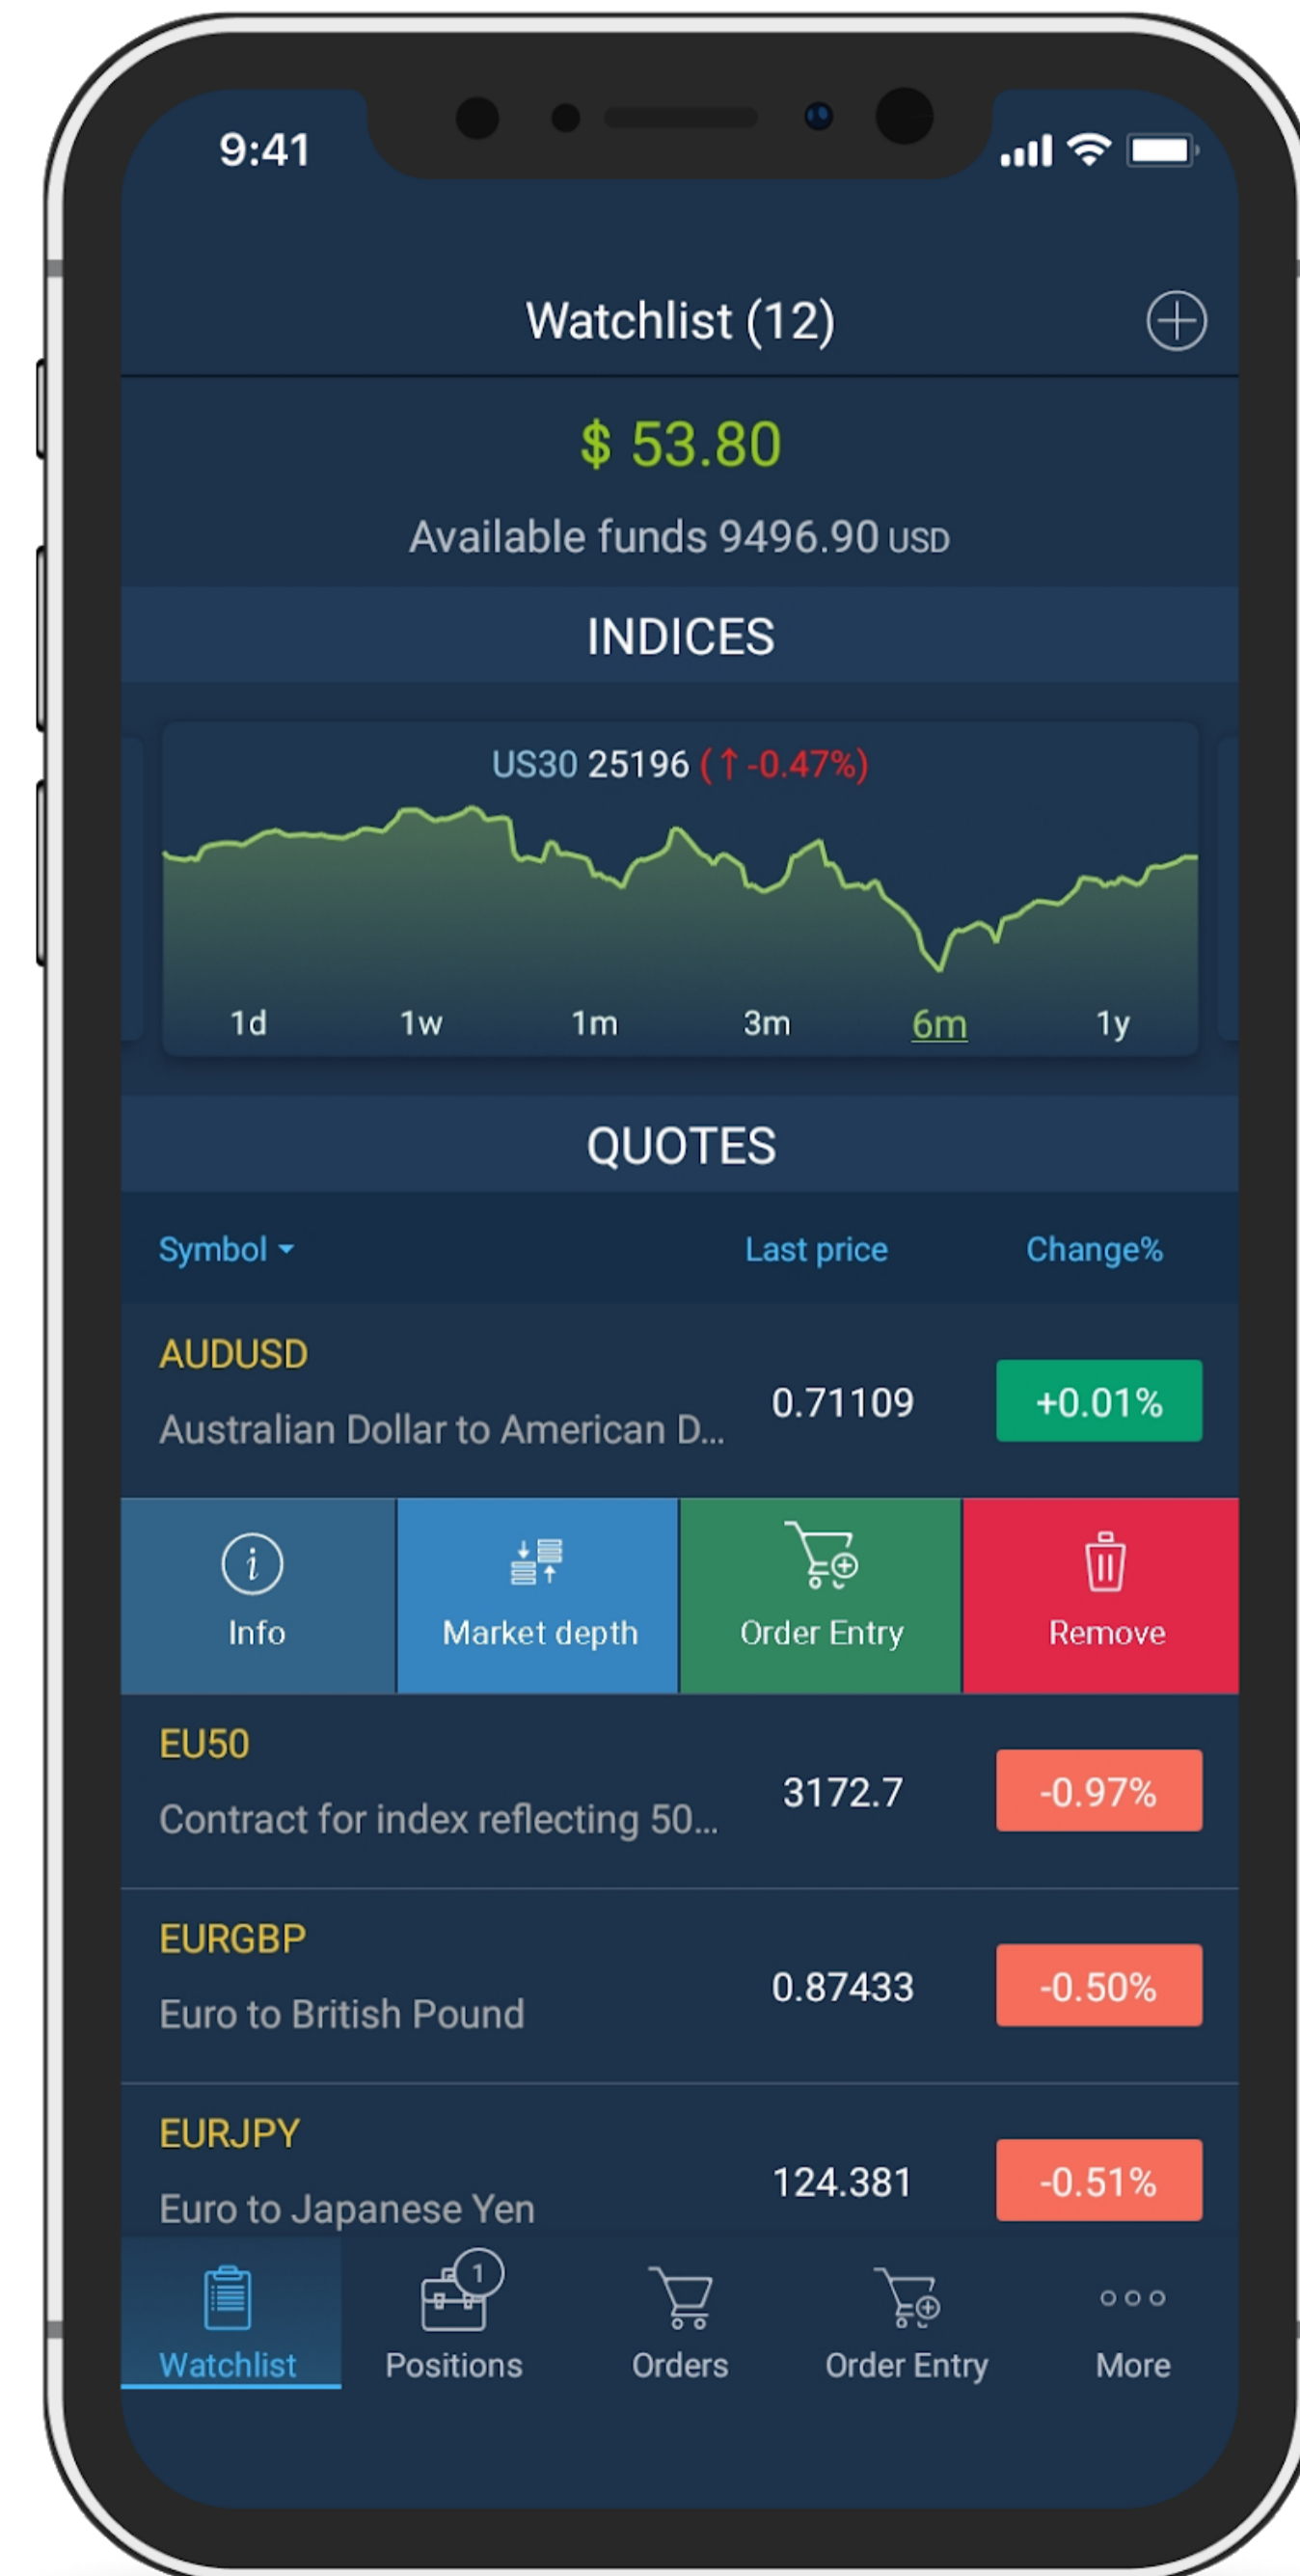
9:41

Watchlist (12)

$ 53.80

Available funds 9496.90 USD

INDICES

US30 25196 (↑ -0.47%)

1d 1w 1m 3m 6m 1y

QUOTES

| Symbol | Last price | Change% |
|---|---|---|
| AUDUSD Australian Dollar to American D... | 0.71109 | +0.01% |

Info
Market depth
Order Entry
Remove

| | | |
|---|---|---|
| EU50 Contract for index reflecting 50... | 3172.7 | -0.97% |
| EURGBP Euro to British Pound | 0.87433 | -0.50% |
| EURJPY Euro to Japanese Yen | 124.381 | -0.51% |

Watchlist
1
Positions
Orders
Order Entry
More